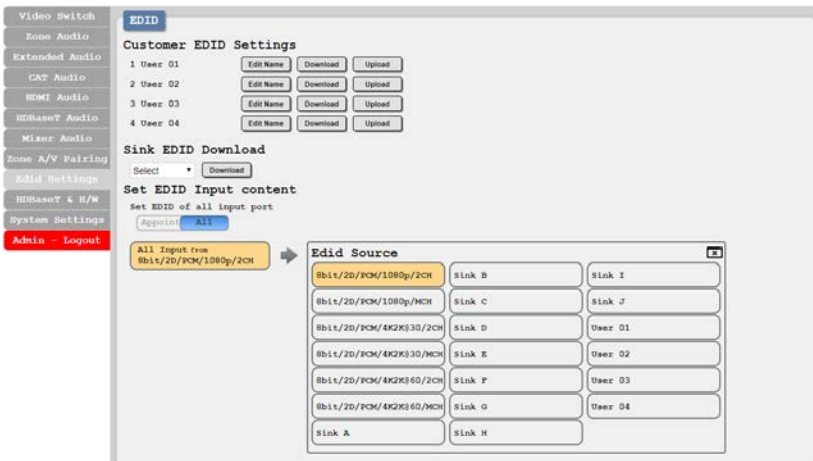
Video Switch
Zone Audio
Extended Audio
CAT Audio
HDMI Audio
HDBaseT Audio
Mixer Audio
Zone A/V Pairing
Edid Settings
HDBaseT & H/W
System Settings
Admin - Logout

EDID

Customer EDID Settings

1 User 01 Edit Name Download Upload
2 User 02 Edit Name Download Upload
3 User 03 Edit Name Download Upload
4 User 04 Edit Name Download Upload

Sink EDID Download

Select Download

Set EDID Input content

Set EDID of all input port

Appoint All

All Input from 8bit/2D/PCM/1080p/2CH

Edid Source

| | | |
|---|---|---|
| 8bit/2D/PCM/1080p/2CH | Sink B | Sink I |
| 8bit/2D/PCM/1080p/MCH | Sink C | Sink J |
| 8bit/2D/PCM/4K2K@30/2CH | Sink D | User 01 |
| 8bit/2D/PCM/4K2K@30/MCH | Sink E | User 02 |
| 8bit/2D/PCM/4K2K@60/2CH | Sink F | User 03 |
| 8bit/2D/PCM/4K2K@60/MCH | Sink G | User 04 |
| Sink A | Sink H | |